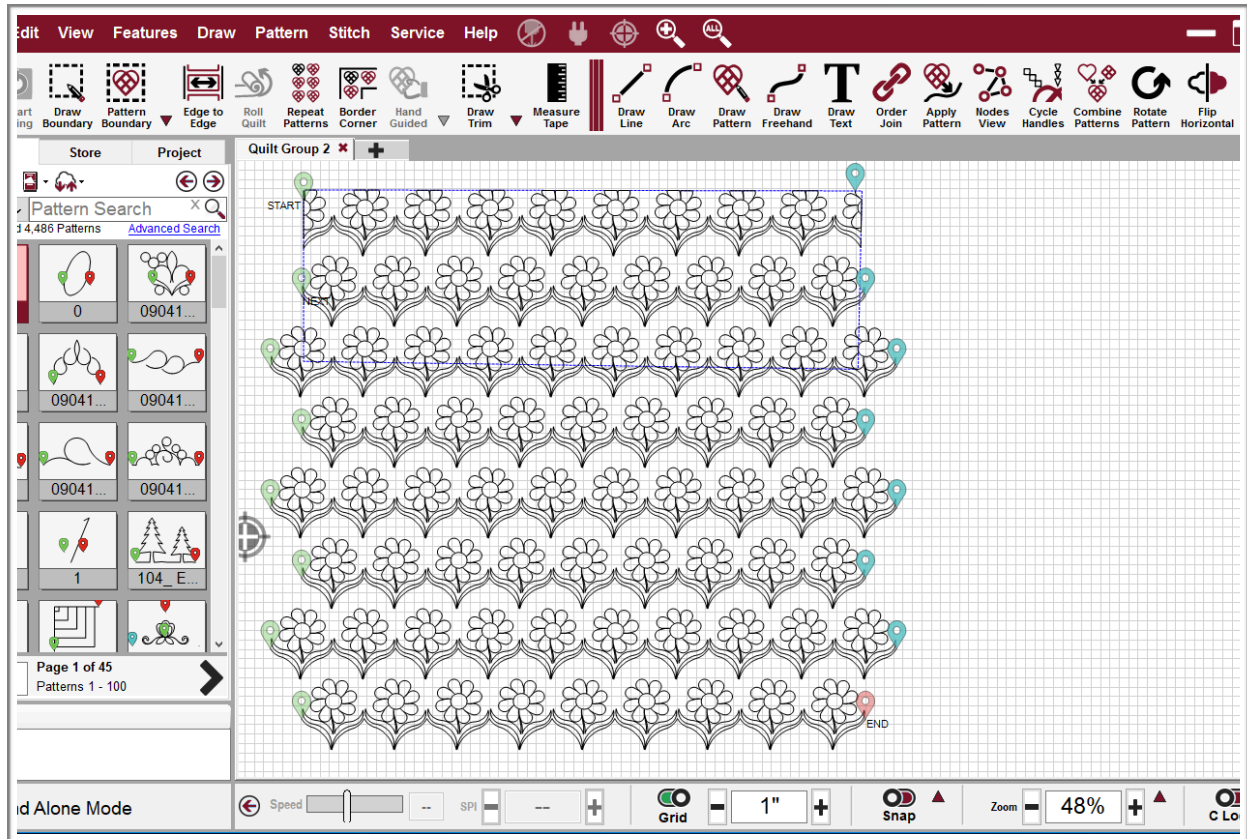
Edit View Features Draw Pattern Stitch Service Help

art ing
Draw Boundary
Pattern Boundary
Edge to Edge
Roll Quilt
Repeat Patterns
Border Corner
Hand Guided
Draw Trim
Measure Tape
Draw Line
Draw Arc
Draw Pattern
Draw Freehand
Draw Text
Order Join
Apply Pattern
Nodes View
Cycle Handles
Combine Patterns
Rotate Pattern
Flip Horizontal

Store
Project
Quilt Group 2

Pattern Search
d 4,486 Patterns
Advanced Search

0
09041...
09041...
09041...
09041...
09041...
1
104_ E...

Page 1 of 45
Patterns 1 - 100

START
NEXT
END

d Alone Mode
Speed
--
SPI
--
Grid
1"
Snap
Zoom
48%
C Lo